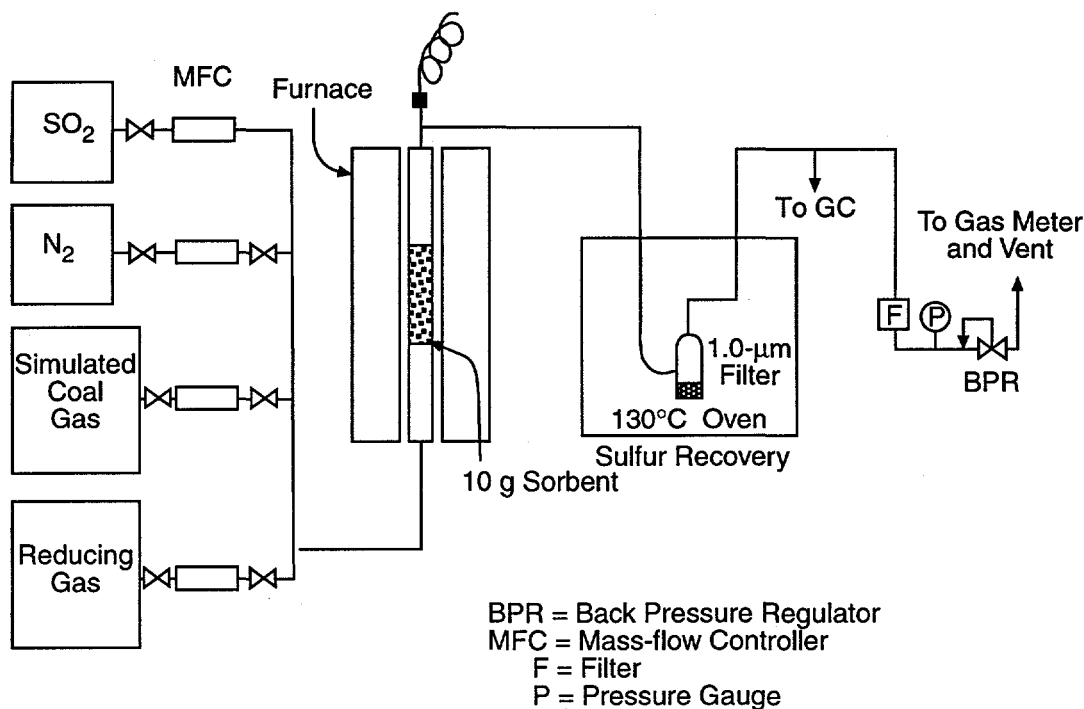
MFC

Furnace

$SO_2$

$N_2$

Simulated Coal Gas

Reducing Gas

10 g Sorbent

To GC

1.0-μm Filter

130°C Oven

Sulfur Recovery

To Gas Meter and Vent

F

P

BPR

BPR = Back Pressure Regulator
MFC = Mass-flow Controller
F = Filter
P = Pressure Gauge